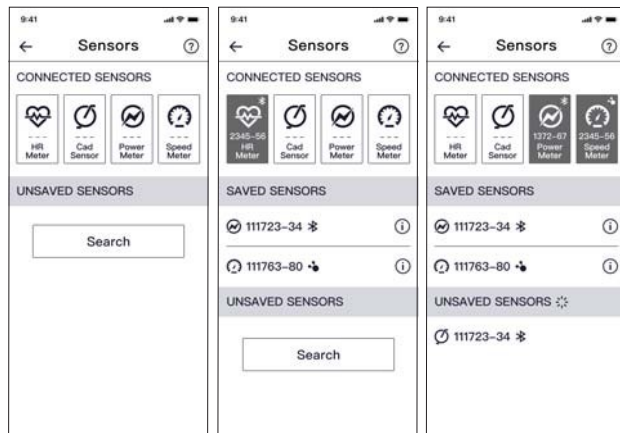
9:41

← Sensors ?

CONNECTED SENSORS

---
HR Meter

---
Cad Sensor

---
Power Meter

---
Speed Meter

UNSAVED SENSORS

Search

9:41

← Sensors ?

CONNECTED SENSORS

2345-56
HR Meter

---
Cad Sensor

---
Power Meter

---
Speed Meter

SAVED SENSORS

111723-34

111763-80

UNSAVED SENSORS

Search

9:41

← Sensors ?

CONNECTED SENSORS

---
HR Meter

---
Cad Sensor

1372-67
Power Meter

2345-56
Speed Meter

SAVED SENSORS

111723-34

111763-80

UNSAVED SENSORS

111723-34